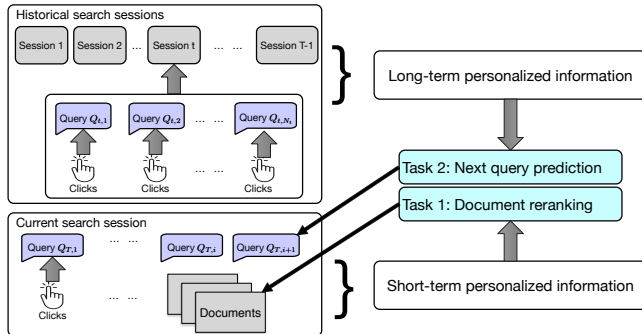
Historical search sessions

Session 1 Session 2 ... Session t ... ... Session T-1

Query $Q_{t,1}$ Query $Q_{t,2}$ ... ... Query $Q_{t,N_t}$

Clicks Clicks ... ... Clicks

Long-term personalized information

Task 2: Next query prediction

Task 1: Document reranking

Current search session

Query $Q_{T,1}$ ... ... Query $Q_{T,i}$ Query $Q_{T,i+1}$

Clicks ... ... Documents

Short-term personalized information